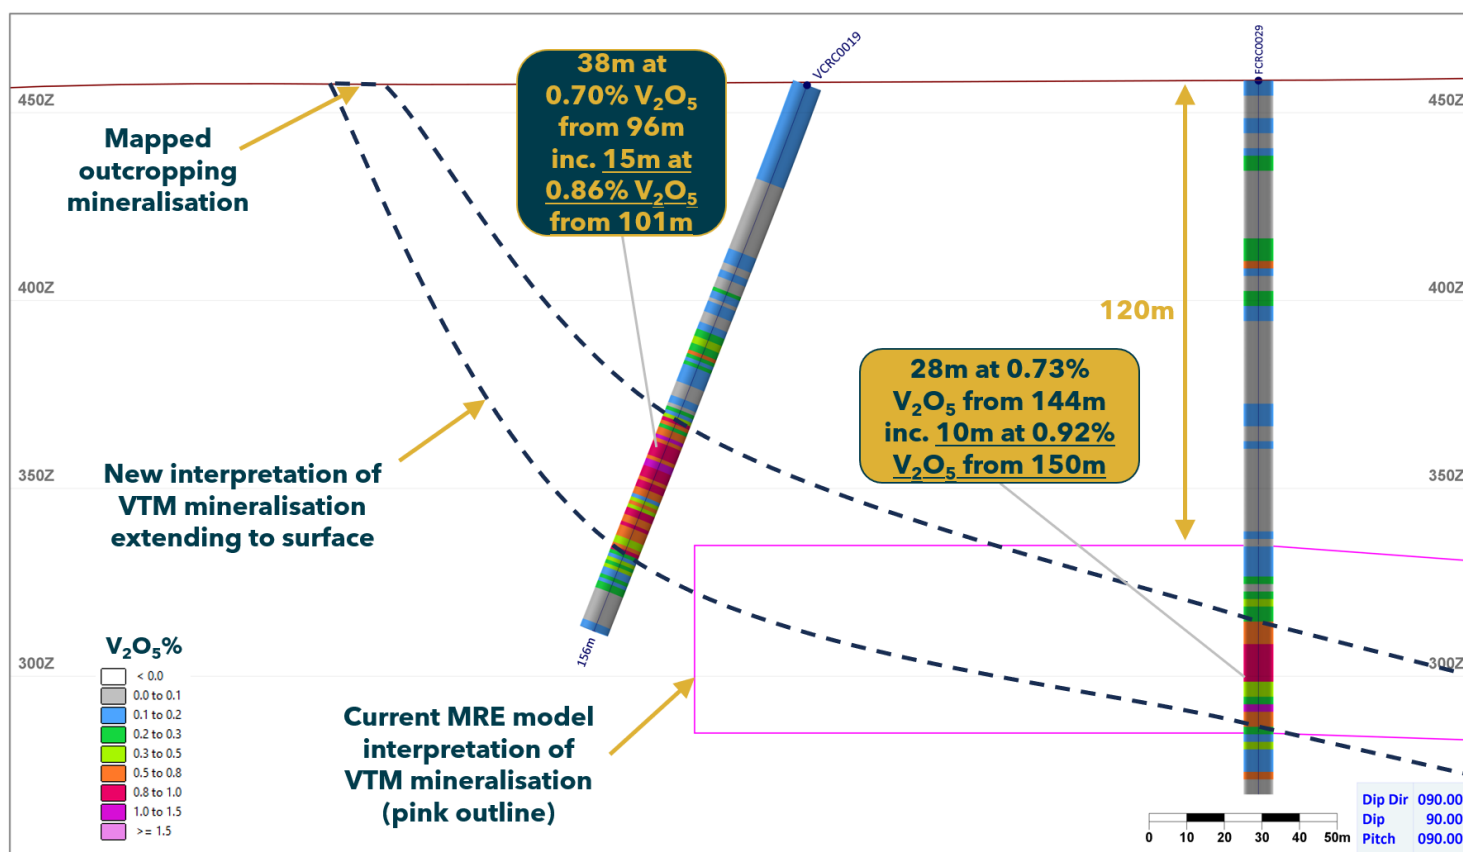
450Z

450Z

Mapped outcropping mineralisation

38m at 0.70% $V_2O_5$ from 96m inc. 15m at 0.86% $V_2O_5$ from 101m

VCRC0019

FCRC0029

400Z

400Z

120m

28m at 0.73% $V_2O_5$ from 144m inc. 10m at 0.92% $V_2O_5$ from 150m

350Z

350Z

New interpretation of VTM mineralisation extending to surface

300Z

300Z

156m

$V_2O_5$%

| < 0.0 |
|---|
| 0.0 to 0.1 |
| 0.1 to 0.2 |
| 0.2 to 0.3 |
| 0.3 to 0.5 |
| 0.5 to 0.8 |
| 0.8 to 1.0 |
| 1.0 to 1.5 |
| >= 1.5 |

Current MRE model interpretation of VTM mineralisation (pink outline)

0 10 20 30 40 50m

| Dip Dir | 090.00 |
|---|---|
| Dip | 90.00 |
| Pitch | 090.00 |